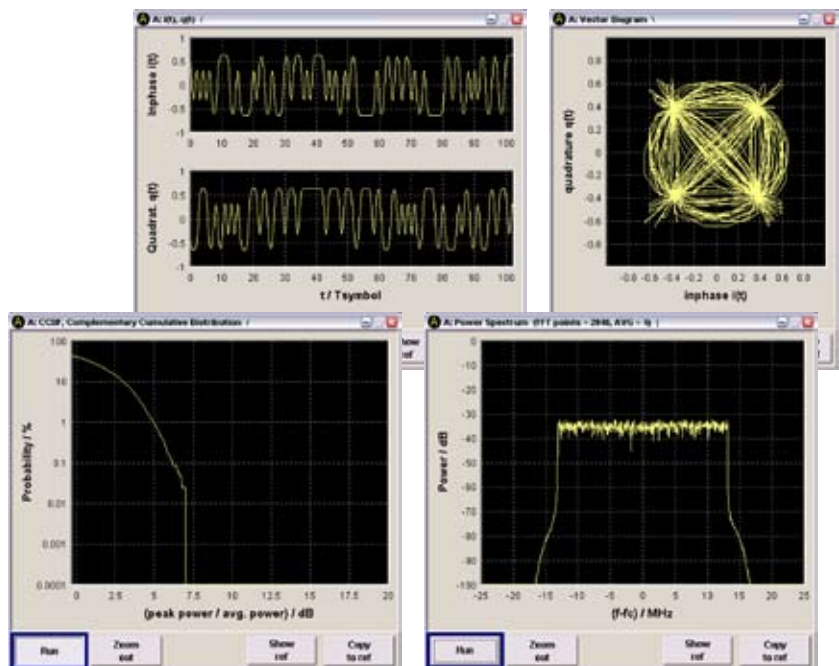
A: i(t), q(t)

Inphase i(t)
1
0.5
0
-0.5
-1
0 10 20 30 40 50 60 70 80 90 100

Quadrat. q(t)
1
0.5
0
-0.5
-1
0 10 20 30 40 50 60 70 80 90 100
t / Tsymbol

A: Vector Diagram

quadrature q(t)
0.8
0.6
0.4
0.2
0
-0.2
-0.4
-0.6
-0.8
-0.8 -0.6 -0.4 -0.2 0 0.2 0.4 0.6 0.8
inphase i(t)

A: CCDF, Complementary Cumulative Distribution

Probability / %
100
10
1
0.1
0.01
0.001
0.0001
0 2.5 5 7.5 10 12.5 15 17.5 20
(peak power / avg. power) / dB

Run
Zoom out
Show ref
Copy to ref

A: Power Spectrum (FFT points = 2048, AVG = 1)

Power / dB
0
-10
-20
-30
-40
-50
-60
-70
-80
-90
-100
-25 -20 -15 -10 -5 0 5 10 15 20 25
(f-fc) / MHz

Run
Zoom out
Show ref
Copy to ref